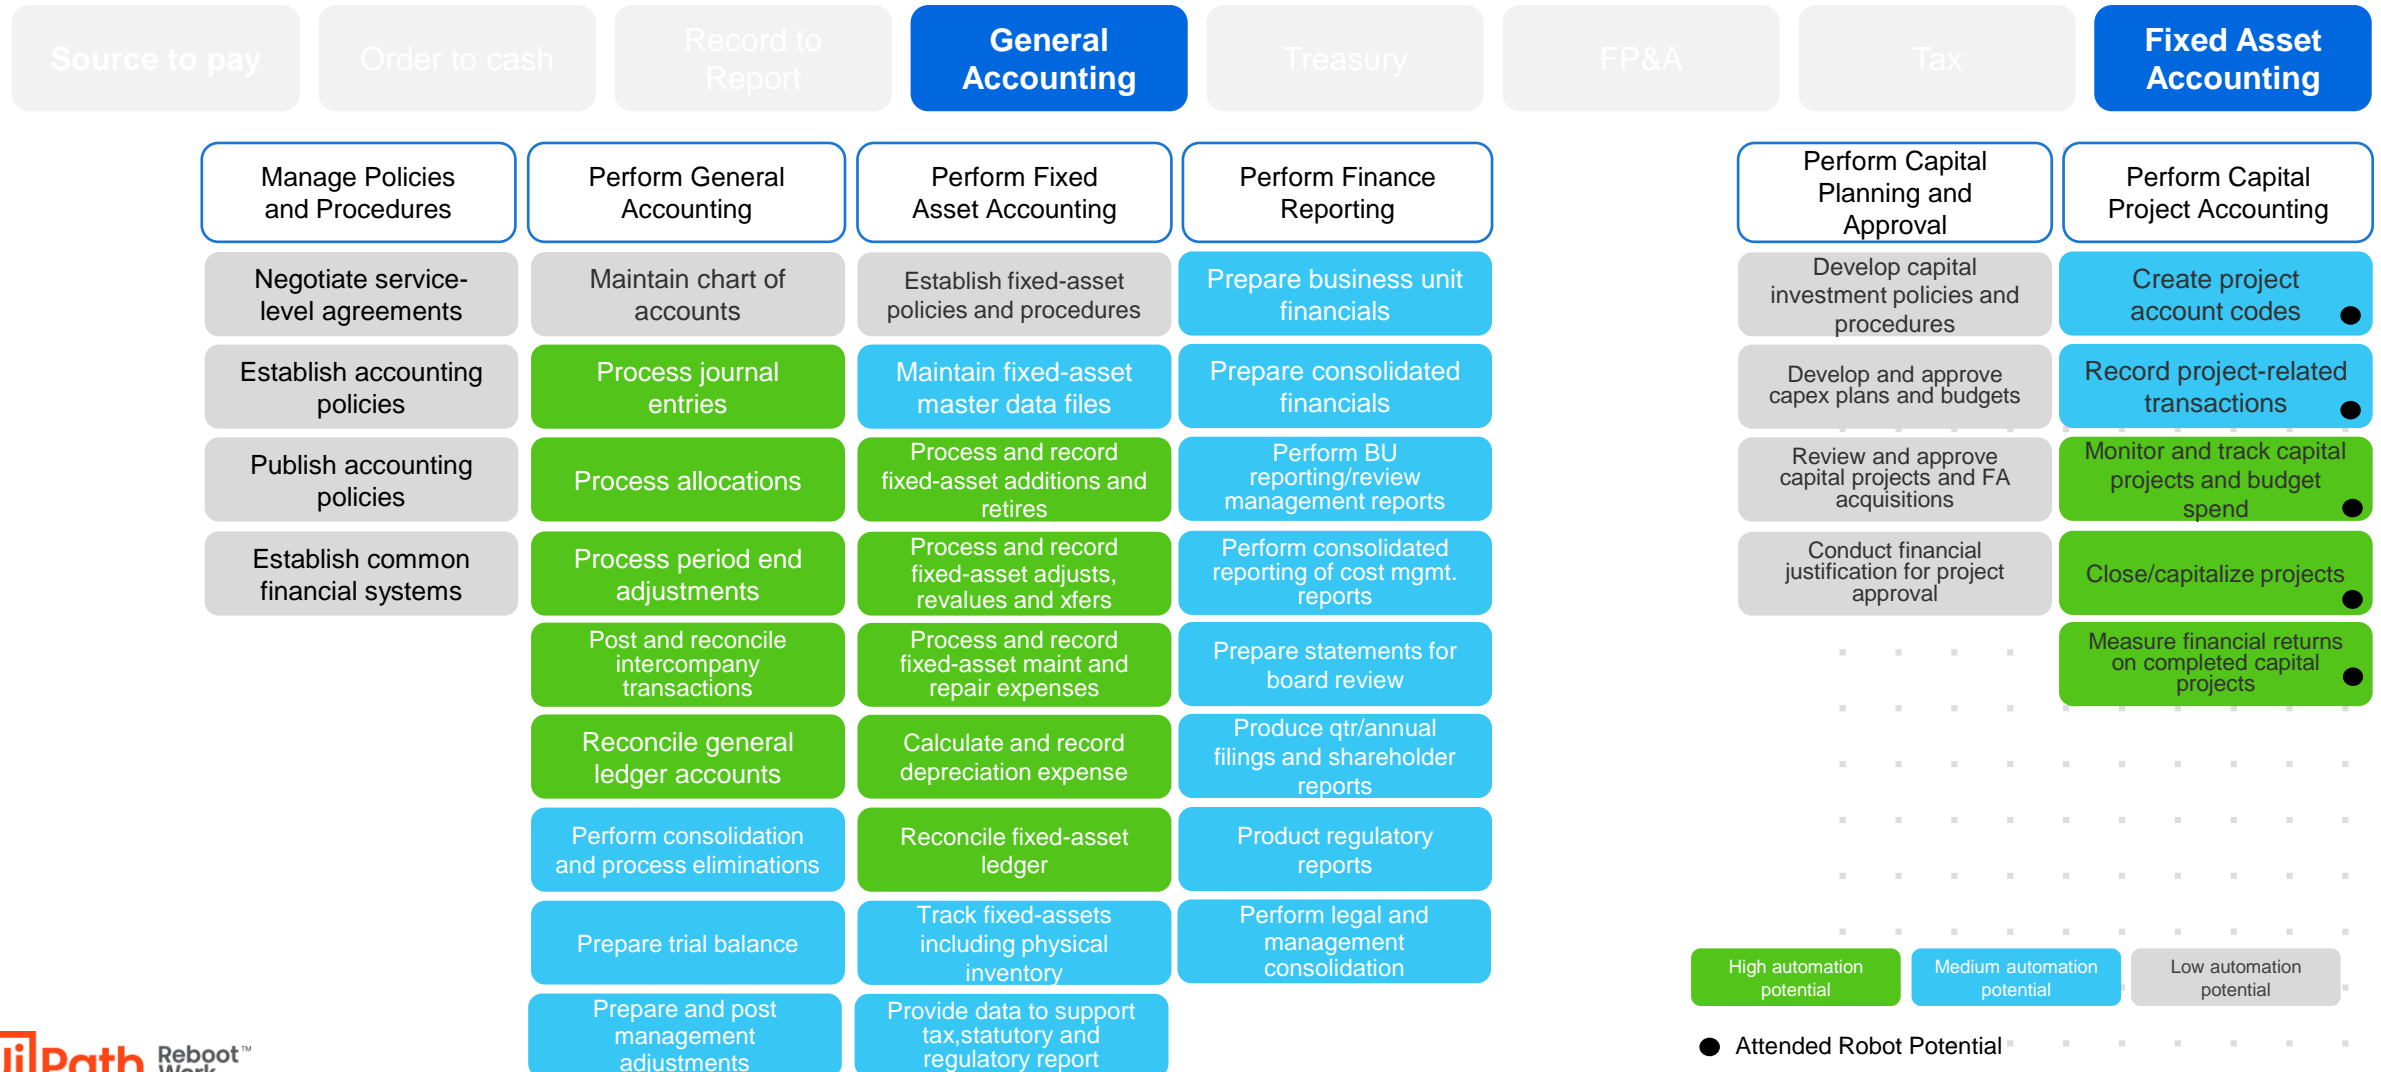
Source to pay | Order to cash | Record to Report | General Accounting | Treasury | FP&A | Tax | Fixed Asset Accounting

Manage Policies and Procedures
Negotiate service-level agreements
Establish accounting policies
Publish accounting policies
Establish common financial systems

Perform General Accounting
Maintain chart of accounts
Process journal entries
Process allocations
Process period end adjustments
Post and reconcile intercompany transactions
Reconcile general ledger accounts
Perform consolidation and process eliminations
Prepare trial balance
Prepare and post management adjustments

Perform Fixed Asset Accounting
Establish fixed-asset policies and procedures
Maintain fixed-asset master data files
Process and record fixed-asset additions and retires
Process and record fixed-asset adjusts, revalues and xfers
Process and record fixed-asset maint and repair expenses
Calculate and record depreciation expense
Reconcile fixed-asset ledger
Track fixed-assets including physical inventory
Provide data to support tax,statutory and regulatory report

Perform Finance Reporting
Prepare business unit financials
Prepare consolidated financials
Perform BU reporting/review management reports
Perform consolidated reporting of cost mgmt. reports
Prepare statements for board review
Produce qtr/annual filings and shareholder reports
Product regulatory reports
Perform legal and management consolidation

Perform Capital Planning and Approval
Develop capital investment policies and procedures
Develop and approve capex plans and budgets
Review and approve capital projects and FA acquisitions
Conduct financial justification for project approval

Perform Capital Project Accounting
Create project account codes
Record project-related transactions
Monitor and track capital projects and budget spend
Close/capitalize projects
Measure financial returns on completed capital projects

High automation potential
Medium automation potential
Low automation potential

Attended Robot Potential

UiPath Reboot™ Work